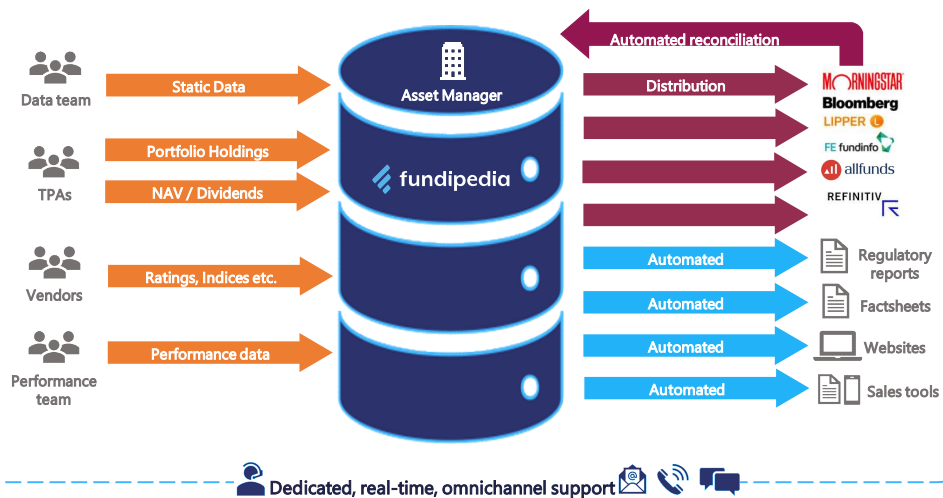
Automated reconciliation

Data team

Static Data

Asset Manager

Distribution

MORNINGSTAR

Bloomberg

LIPPER

FE fundinfo

allfunds

REFINITIV

TPAs

Portfolio Holdings

NAV / Dividends

fundipedia

Vendors

Ratings, Indices etc.

Automated

Regulatory reports

Automated

Factsheets

Performance team

Performance data

Automated

Websites

Automated

Sales tools

Dedicated, real-time, omnichannel support